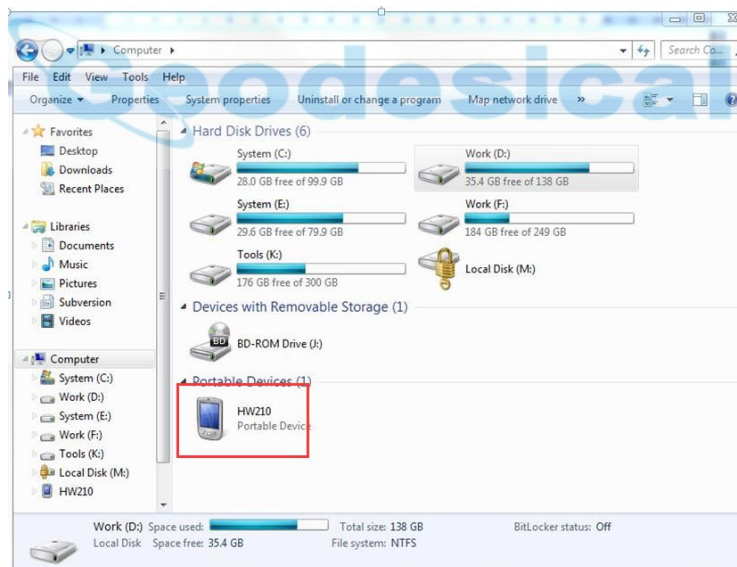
Geodesical

Computer

Search Co...

File Edit View Tools Help

Organize Properties System properties Uninstall or change a program Map network drive »

Favorites
Desktop
Downloads
Recent Places

Libraries
Documents
Music
Pictures
Subversion
Videos

Computer
System (C:)
Work (D:)
System (E:)
Work (F:)
Tools (K:)
Local Disk (M:)
HW210

Hard Disk Drives (6)

System (C:)
28.0 GB free of 99.9 GB

Work (D:)
35.4 GB free of 138 GB

System (E:)
29.6 GB free of 79.9 GB

Work (F:)
184 GB free of 249 GB

Tools (K:)
176 GB free of 300 GB

Local Disk (M:)

Devices with Removable Storage (1)

BD-ROM Drive (J:)

Portable Devices (1)

HW210
Portable Device

Work (D:) Space used: Total size: 138 GB BitLocker status: Off
Local Disk Space free: 35.4 GB File system: NTFS